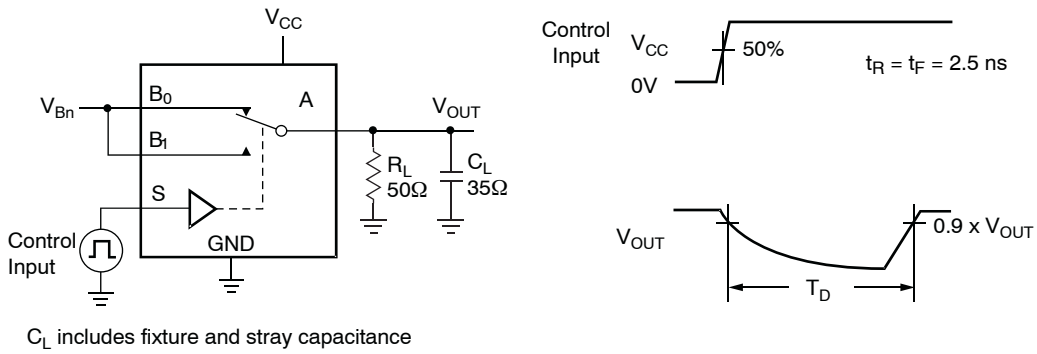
$V_{CC}$

$V_{Bn}$

$B_0$

A

$V_{OUT}$

$B_1$

$R_L$
50Ω

$C_L$
35Ω

S

Control Input

GND

$C_L$ includes fixture and stray capacitance

Control Input

$V_{CC}$

0V

50%

$t_R = t_F = 2.5$ ns

$V_{OUT}$

0.9 x $V_{OUT}$

$T_D$